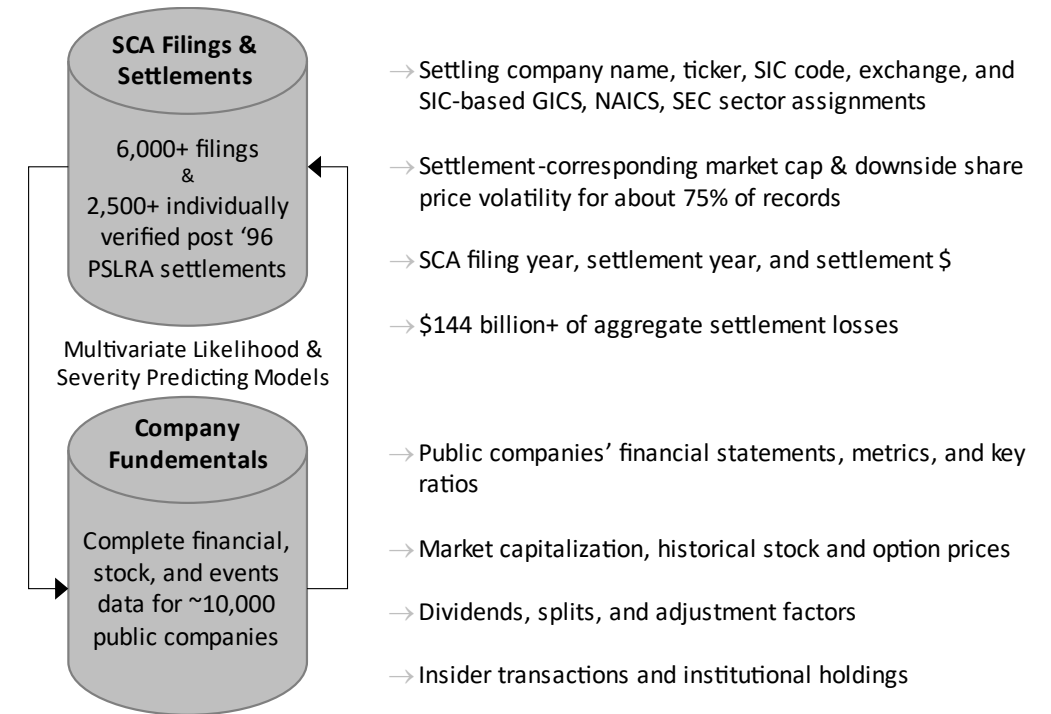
SCA Filings & Settlements

6,000+ filings
&
2,500+ individually verified post '96 PSLRA settlements

Multivariate Likelihood & Severity Predicting Models

Company Fundamentals

Complete financial, stock, and events data for ~10,000 public companies

→ Settling company name, ticker, SIC code, exchange, and SIC-based GICS, NAICS, SEC sector assignments

→ Settlement-corresponding market cap & downside share price volatility for about 75% of records

→ SCA filing year, settlement year, and settlement \$

→ \$144 billion+ of aggregate settlement losses

→ Public companies' financial statements, metrics, and key ratios

→ Market capitalization, historical stock and option prices

→ Dividends, splits, and adjustment factors

→ Insider transactions and institutional holdings